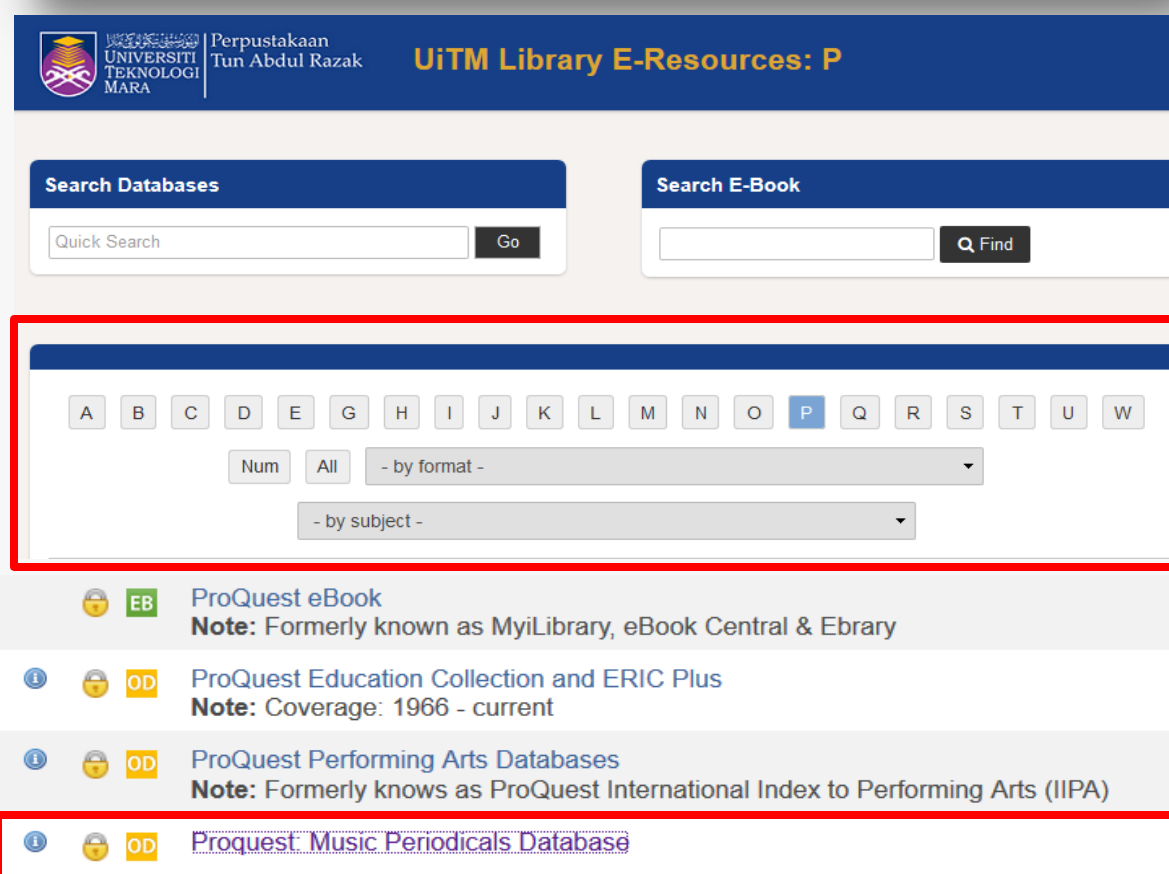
UNIVERSITI TEKNOLOGI MARA
Perpustakaan Tun Abdul Razak
UiTM Library E-Resources: P

Search Databases
Quick Search
Go

Search E-Book
Find

A B C D E G H I J K L M N O P Q R S T U W
Num All - by format -
- by subject -

EB ProQuest eBook
Note: Formerly known as MyiLibrary, eBook Central & Ebrary

OD ProQuest Education Collection and ERIC Plus
Note: Coverage: 1966 - current

OD ProQuest Performing Arts Databases
Note: Formerly knows as ProQuest International Index to Performing Arts (IIPA)

OD Proquest: Music Periodicals Database